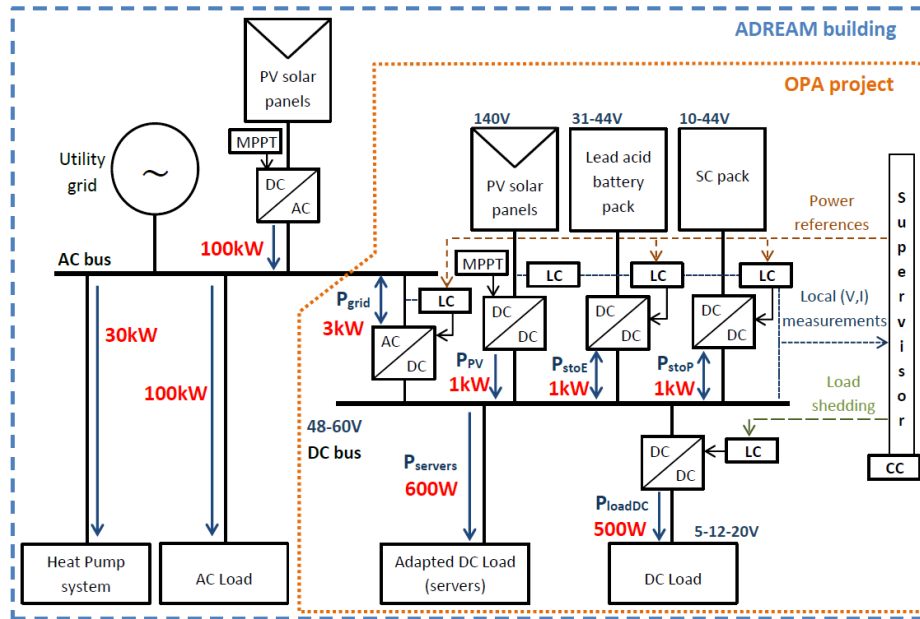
ADREAM building

OPA project

PV solar panels

MPPT

DC AC

Utility grid

100kW

AC bus

30kW

100kW

Heat Pump system

AC Load

140V

31-44V

10-44V

PV solar panels

Lead acid battery pack

SC pack

Power references

S u p e r v i s o r

MPPT

LC

LC

LC

LC

$P_{grid}$

3kW

AC DC

DC DC

DC DC

DC DC

Local (V,I) measurements

$P_{PV}$

1kW

$P_{stoE}$

1kW

$P_{stoP}$

1kW

Load shedding

48-60V

DC bus

$P_{servers}$

600W

DC DC

LC

CC

$P_{loadDC}$

500W

5-12-20V

Adapted DC Load (servers)

DC Load